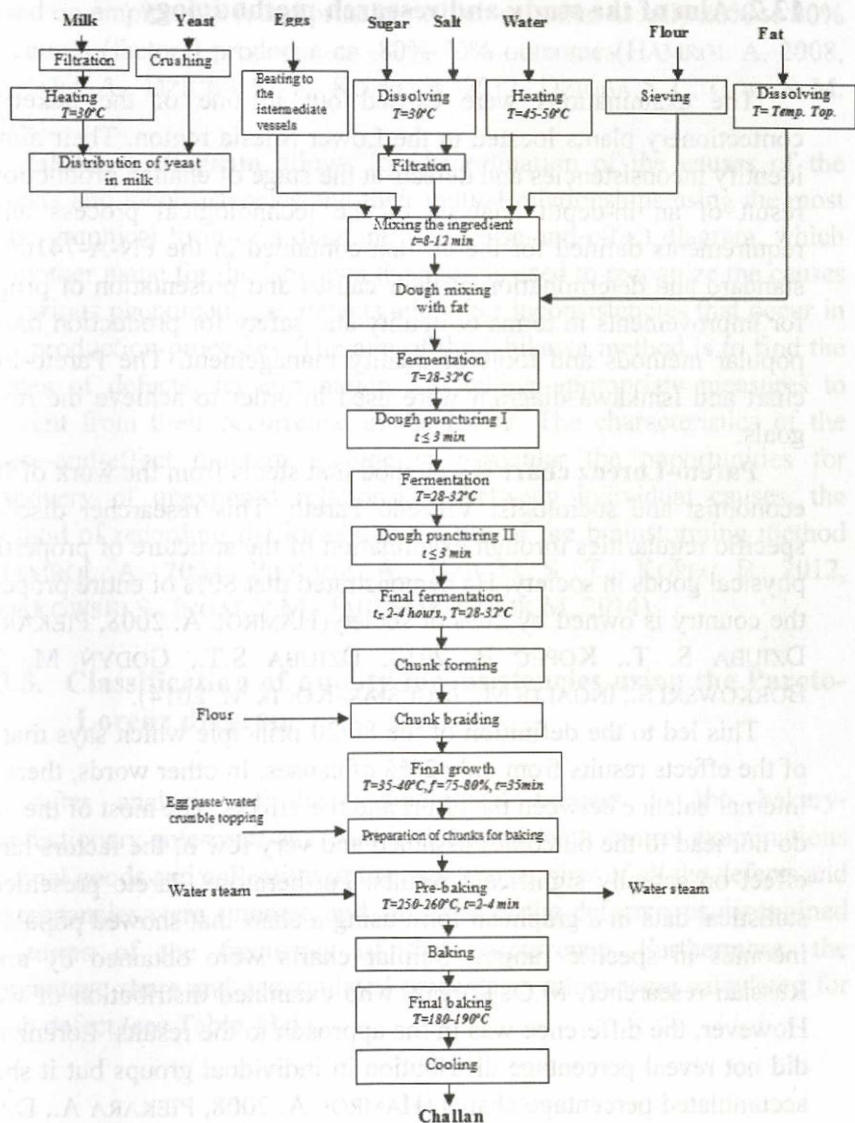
Milk

Yeast

Eggs

Sugar

Salt

Water

Flour

Fat

Filtration

Crushing

Beating to the intermediate vessels

Dissolving $T=30^{\circ}C$

Heating $T=45\text{-}50^{\circ}C$

Sieving

Dissolving $T=$ Temp. Top.

Heating $T=30^{\circ}C$

Distribution of yeast in milk

Filtration

Mixing the ingredient $t=8\text{-}12$ min

Dough mixing with fat

Fermentation $T=28\text{-}32^{\circ}C$

Dough puncturing I $t\leq 3$ min

Fermentation $T=28\text{-}32^{\circ}C$

Dough puncturing II $t\leq 3$ min

Final fermentation $t=2\text{-}4$ hours, $T=28\text{-}32^{\circ}C$

Chunk forming

Flour

Chunk braiding

Final growth $T=35\text{-}40^{\circ}C$, $f=75\text{-}80\%$, $t=35$min

Egg paste/water crumble topping

Preparation of chunks for baking

Water steam

Pre-baking $T=250\text{-}260^{\circ}C$, $t=2\text{-}4$ min

Water steam

Baking

Final baking $T=180\text{-}190^{\circ}C$

Cooling

Challan